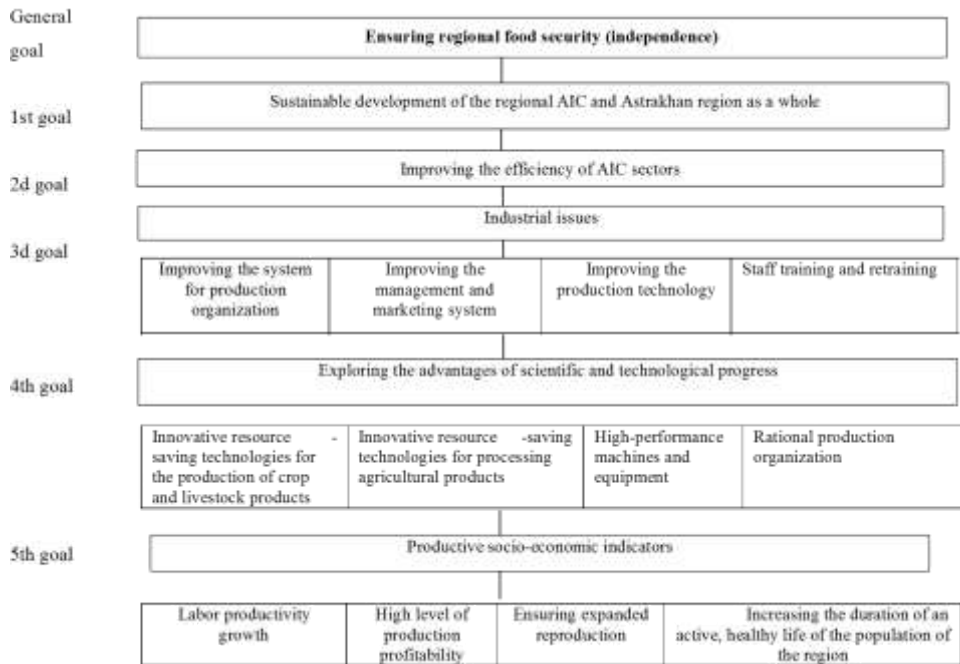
General goal

**Ensuring regional food security (independence)**

1st goal

Sustainable development of the regional AIC and Astrakhan region as a whole

2d goal

Improving the efficiency of AIC sectors

3d goal

Industrial issues

| Improving the system for production organization | Improving the management and marketing system | Improving the production technology | Staff training and retraining |
|---|---|---|---|

4th goal

Exploring the advantages of scientific and technological progress

| Innovative resource - saving technologies for the production of crop and livestock products | Innovative resource -saving technologies for processing agricultural products | High-performance machines and equipment | Rational production organization |
|---|---|---|---|

5th goal

Productive socio-economic indicators

| Labor productivity growth | High level of production profitability | Ensuring expanded reproduction | Increasing the duration of an active, healthy life of the population of the region |
|---|---|---|---|